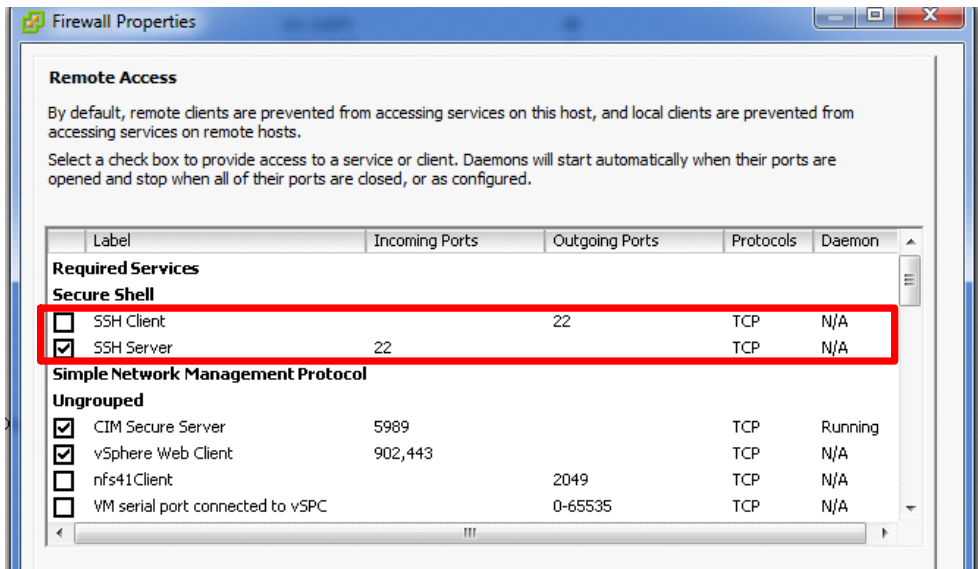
Firewall Properties

Remote Access

By default, remote clients are prevented from accessing services on this host, and local clients are prevented from accessing services on remote hosts.

Select a check box to provide access to a service or client. Daemons will start automatically when their ports are opened and stop when all of their ports are closed, or as configured.

| | Label | Incoming Ports | Outgoing Ports | Protocols | Daemon |
|---|---|---|---|---|---|
| | **Required Services** | | | | |
| | **Secure Shell** | | | | |
| ☐ | SSH Client | | 22 | TCP | N/A |
| ☑ | SSH Server | 22 | | TCP | N/A |
| | **Simple Network Management Protocol** | | | | |
| | **Ungrouped** | | | | |
| ☑ | CIM Secure Server | 5989 | | TCP | Running |
| ☑ | vSphere Web Client | 902,443 | | TCP | N/A |
| ☐ | nfs41Client | | 2049 | TCP | N/A |
| ☐ | VM serial port connected to vSPC | | 0-65535 | TCP | N/A |